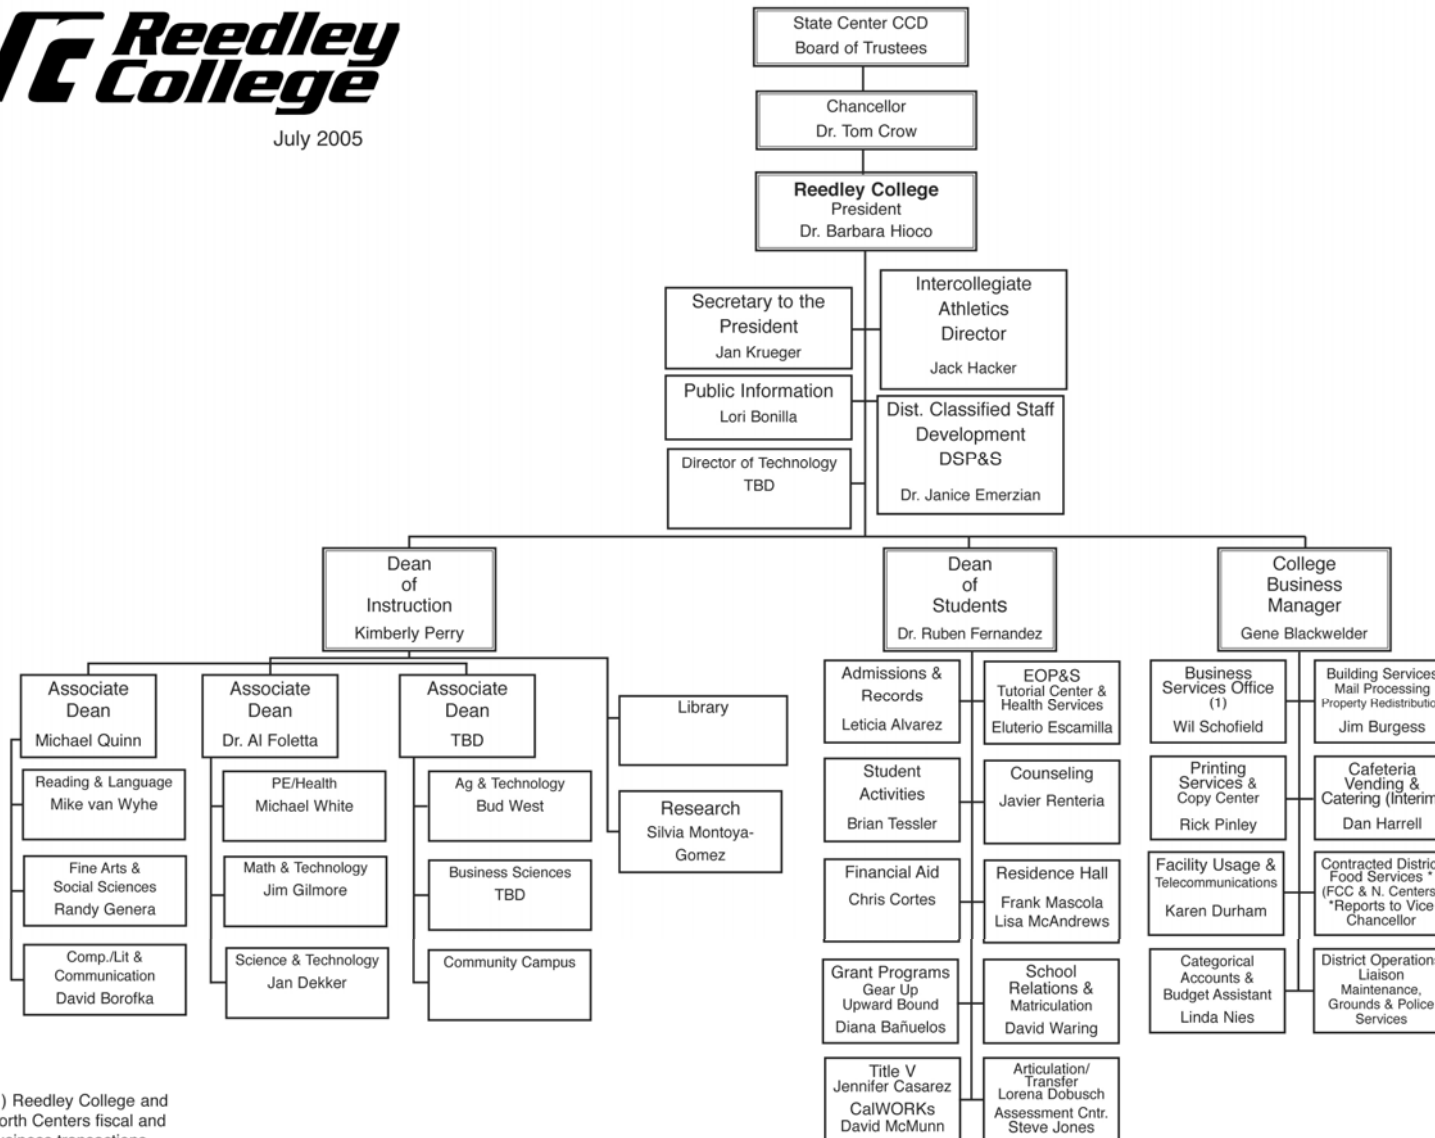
Reedley College
July 2005

State Center CCD
Board of Trustees

Chancellor
Dr. Tom Crow

Reedley College
President
Dr. Barbara Hioco

Secretary to the President
Jan Krueger

Intercollegiate Athletics Director
Jack Hacker

Public Information
Lori Bonilla

Dist. Classified Staff Development DSP&S
Dr. Janice Emerzian

Director of Technology
TBD

Dean of Instruction
Kimberly Perry

Dean of Students
Dr. Ruben Fernandez

College Business Manager
Gene Blackwelder

Associate Dean
Michael Quinn

Associate Dean
Dr. Al Foletta

Associate Dean
TBD

Library

Research
Silvia Montoya-Gomez

Reading & Language
Mike van Wyhe

Fine Arts & Social Sciences
Randy Genera

Comp./Lit & Communication
David Borofka

PE/Health
Michael White

Math & Technology
Jim Gilmore

Science & Technology
Jan Dekker

Ag & Technology
Bud West

Business Sciences
TBD

Community Campus

Admissions & Records
Leticia Alvarez

EOP&S
Tutorial Center & Health Services
Eluterio Escamilla

Student Activities
Brian Tessler

Counseling
Javier Renteria

Financial Aid
Chris Cortes

Residence Hall
Frank Mascola
Lisa McAndrews

Grant Programs
Gear Up
Upward Bound
Diana Bañuelos

School Relations & Matriculation
David Waring

Title V
Jennifer Casarez
CalWORKs
David McMunn

Articulation/ Transfer
Lorena Dobusch
Assessment Cntr.
Steve Jones

Business Services Office
(1)
Wil Schofield

Building Services
Mail Processing
Property Redistributio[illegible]
Jim Burgess

Printing Services & Copy Center
Rick Pinley

Cafeteria Vending & Catering (Interim
Dan Harrell

Facility Usage & Telecommunications
Karen Durham

Contracted Distric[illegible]
Food Services *
(FCC & N. Centers
*Reports to Vice
Chancellor

Categorical Accounts & Budget Assistant
Linda Nies

District Operation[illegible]
Liaison
Maintenance, Grounds & Police Services

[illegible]) Reedley College and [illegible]orth Centers fiscal and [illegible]